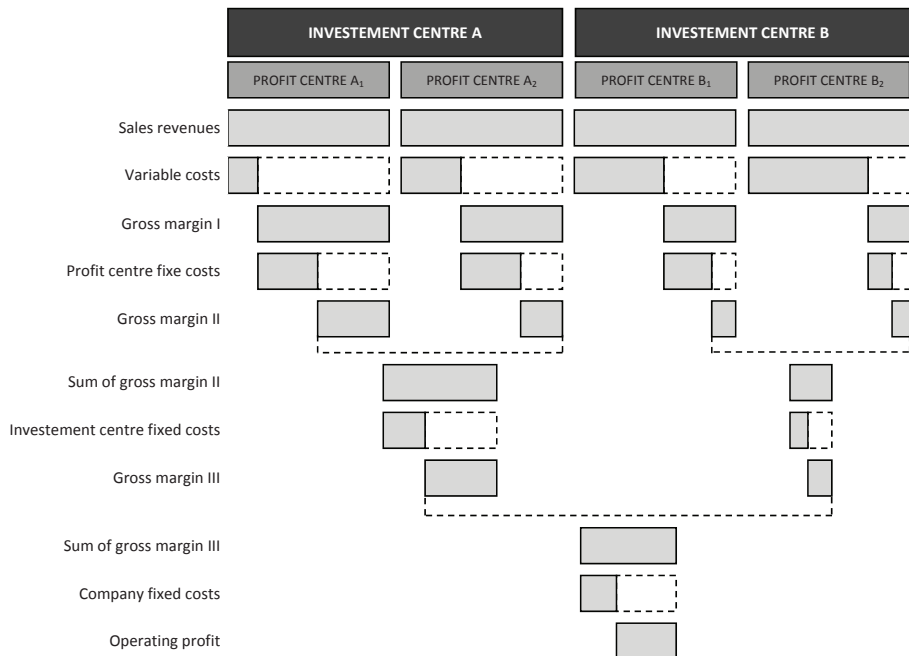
INVESTEMENT CENTRE A

INVESTEMENT CENTRE B

PROFIT CENTRE $A_1$

PROFIT CENTRE $A_2$

PROFIT CENTRE $B_1$

PROFIT CENTRE $B_2$

Sales revenues

Variable costs

Gross margin I

Profit centre fixe costs

Gross margin II

Sum of gross margin II

Investement centre fixed costs

Gross margin III

Sum of gross margin III

Company fixed costs

Operating profit